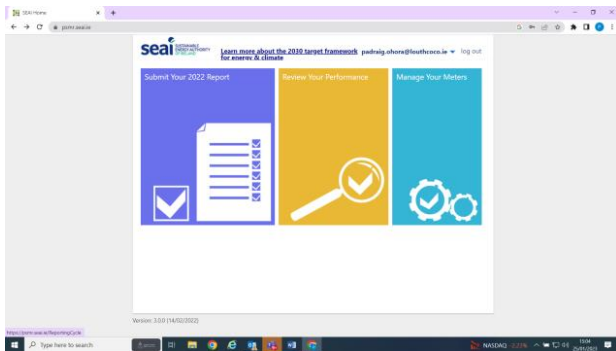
SEAI Home

psmm.seai.ie

seai SUSTAINABLE ENERGY AUTHORITY OF IRELAND

Learn more about the 2030 target framework for energy & climate

padraig.ohora@louthcoco.ie

log out

Submit Your 2022 Report

Review Your Performance

Manage Your Meters

Version: 3.0.0 (14/02/2022)

https://psmm.seai.ie/ReportingCycle

Type here to search

NASDAQ -2.23%

13:04
25/01/2023